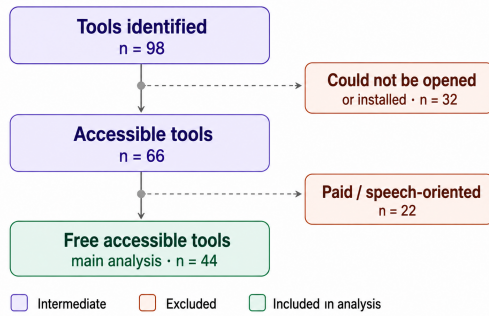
Tools identified
n = 98

Could not be opened
or installed · n = 32

Accessible tools
n = 66

Paid / speech-oriented
n = 22

Free accessible tools
main analysis · n = 44

Intermediate

Excluded

Included ın analysis